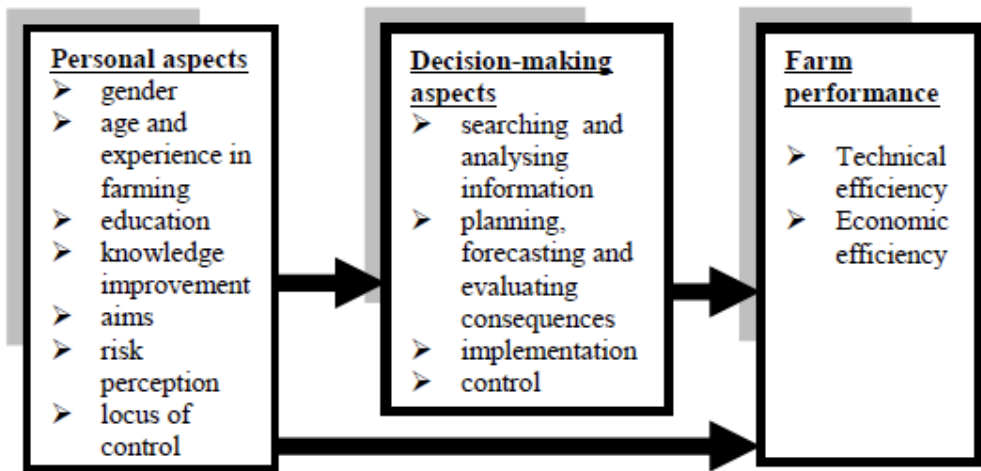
Personal aspects
- gender
- age and experience in farming
- education
- knowledge improvement
- aims
- risk perception
- locus of control

Decision-making aspects
- searching and analysing information
- planning, forecasting and evaluating consequences
- implementation
- control

Farm performance
- Technical efficiency
- Economic efficiency